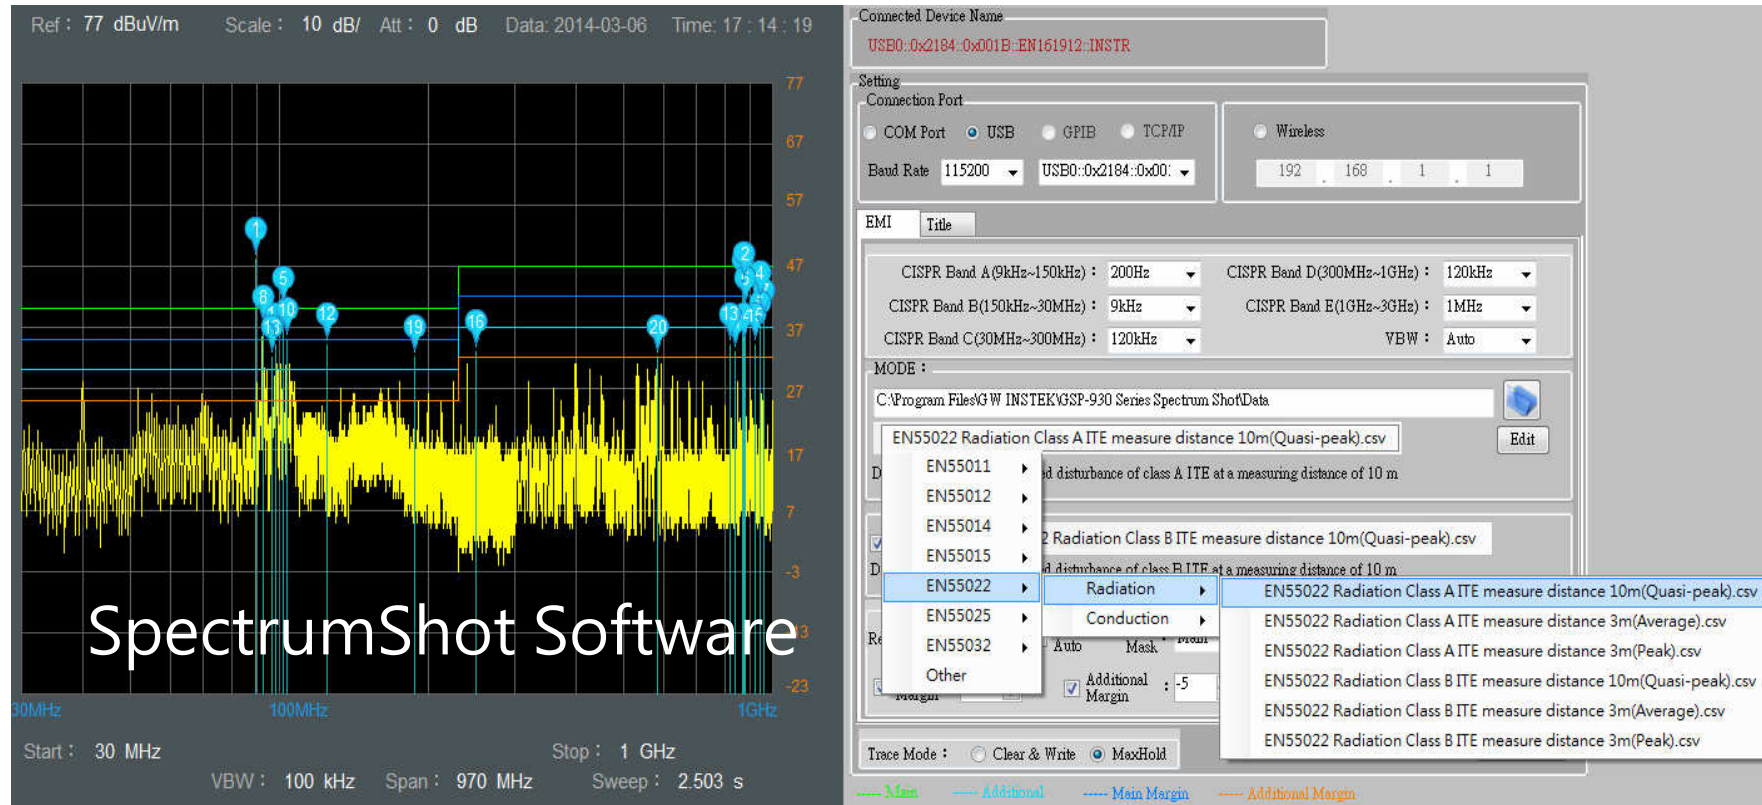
Ref : 77 dBuV/m Scale : 10 dB/ Att : 0 dB Data: 2014-03-06 Time: 17 : 14 : 19

77
67
57
47
37
27
17
7
-3
-23

1 2 5 4 8 10 12 19 16 20 13 13

SpectrumShot Software

30MHz 100MHz 1GHz

Start : 30 MHz Stop : 1 GHz
VBW : 100 kHz Span : 970 MHz Sweep : 2.503 s

Connected Device Name
USB0::0x2184::0x001B::EN161912::INSTR

Setting
Connection Port
COM Port USB GPIB TCP/IP
Wireless
Baud Rate 115200 USB0::0x2184::0x00:
192 . 168 . 1 . 1

EMI Title

CISPR Band A(9kHz~150kHz) : 200Hz
CISPR Band D(300MHz~1GHz) : 120kHz
CISPR Band B(150kHz~30MHz) : 9kHz
CISPR Band E(1GHz~3GHz) : 1MHz
CISPR Band C(30MHz~300MHz) : 120kHz
VBW : Auto

MODE :
C:\Program Files\G W INSTEK\GSP-930 Series Spectrum Shot\Data
EN55022 Radiation Class A ITE measure distance 10m(Quasi-peak).csv
Edit
D ed disturbance of class A ITE at a measuring distance of 10 m
2 Radiation Class B ITE measure distance 10m(Quasi-peak).csv
D d disturbance of class B ITE at a measuring distance of 10 m

EN55011
EN55012
EN55014
EN55015
EN55022
EN55025
EN55032
Other

Radiation
Conduction

EN55022 Radiation Class A ITE measure distance 10m(Quasi-peak).csv
EN55022 Radiation Class A ITE measure distance 3m(Average).csv
EN55022 Radiation Class A ITE measure distance 3m(Peak).csv
EN55022 Radiation Class B ITE measure distance 10m(Quasi-peak).csv
EN55022 Radiation Class B ITE measure distance 3m(Average).csv
EN55022 Radiation Class B ITE measure distance 3m(Peak).csv

Re
Auto Mask
Margin
Additional Margin : -5

Trace Mode : Clear & Write MaxHold

----- Main ----- Additional ----- Main Margin ----- Additional Margin